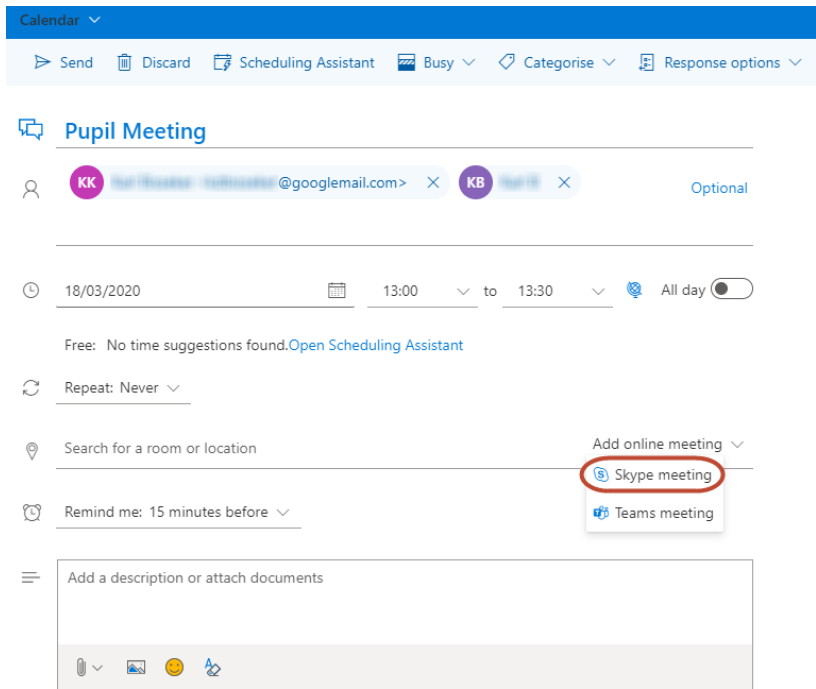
Calendar

Send Discard Scheduling Assistant Busy Categorise Response options

Pupil Meeting

KK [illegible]@googlemail.com> KB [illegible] Optional

18/03/2020 13:00 to 13:30 All day

Free: No time suggestions found.Open Scheduling Assistant

Repeat: Never

Search for a room or location Add online meeting

Skype meeting

Remind me: 15 minutes before

Teams meeting

Add a description or attach documents